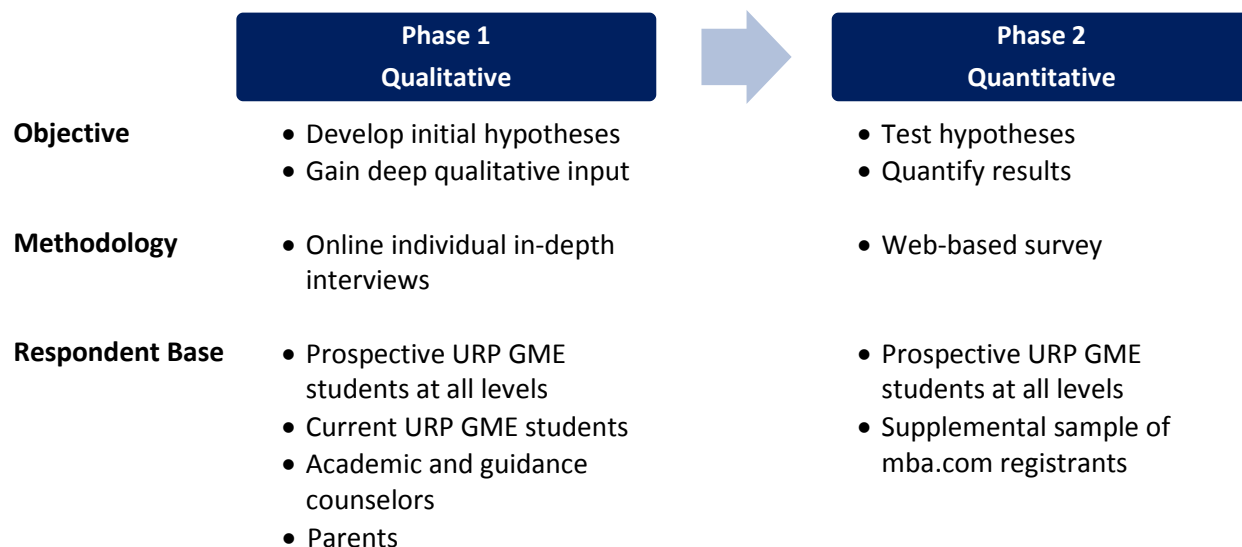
| | Phase 1 Qualitative | Phase 2 Quantitative |
|---|---|---|
| **Objective** | • Develop initial hypotheses<br>• Gain deep qualitative input | • Test hypotheses<br>• Quantify results |
| **Methodology** | • Online individual in-depth interviews | • Web-based survey |
| **Respondent Base** | • Prospective URP GME students at all levels<br>• Current URP GME students<br>• Academic and guidance counselors<br>• Parents | • Prospective URP GME students at all levels<br>• Supplemental sample of mba.com registrants |